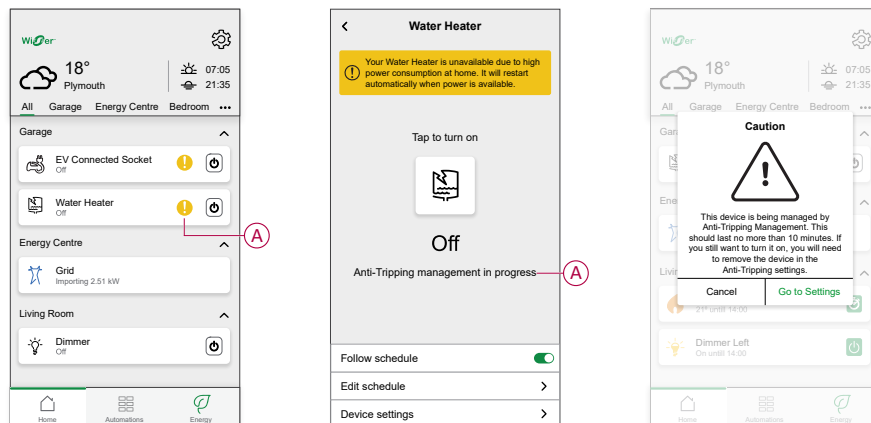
Wiser

18°
Plymouth

07:05
21:35

All Garage Energy Centre Bedroom •••

Garage

EV Connected Socket
Off

Water Heater
Off

A

Energy Centre

Grid
Importing 2.51 kW

Living Room

Dimmer
Off

Home Automations Energy

<

Water Heater

Your Water Heater is unavailable due to high power consumption at home. It will restart automatically when power is available.

Tap to turn on

Off

Anti-Tripping management in progress

A

Follow schedule

Edit schedule >

Device settings >

Wiser

18°
Plymouth

07:05
21:35

All Garage Energy Centre Bedroom

Gara

Ene

Livin

Caution

This device is being managed by Anti-Tripping Management. This should last no more than 10 minutes. If you still want to turn it on, you will need to remove the device in the Anti-Tripping settings.

Cancel Go to Settings

21st until 14:00

Dimmer Left
On until 14:00

Home Automations Energy